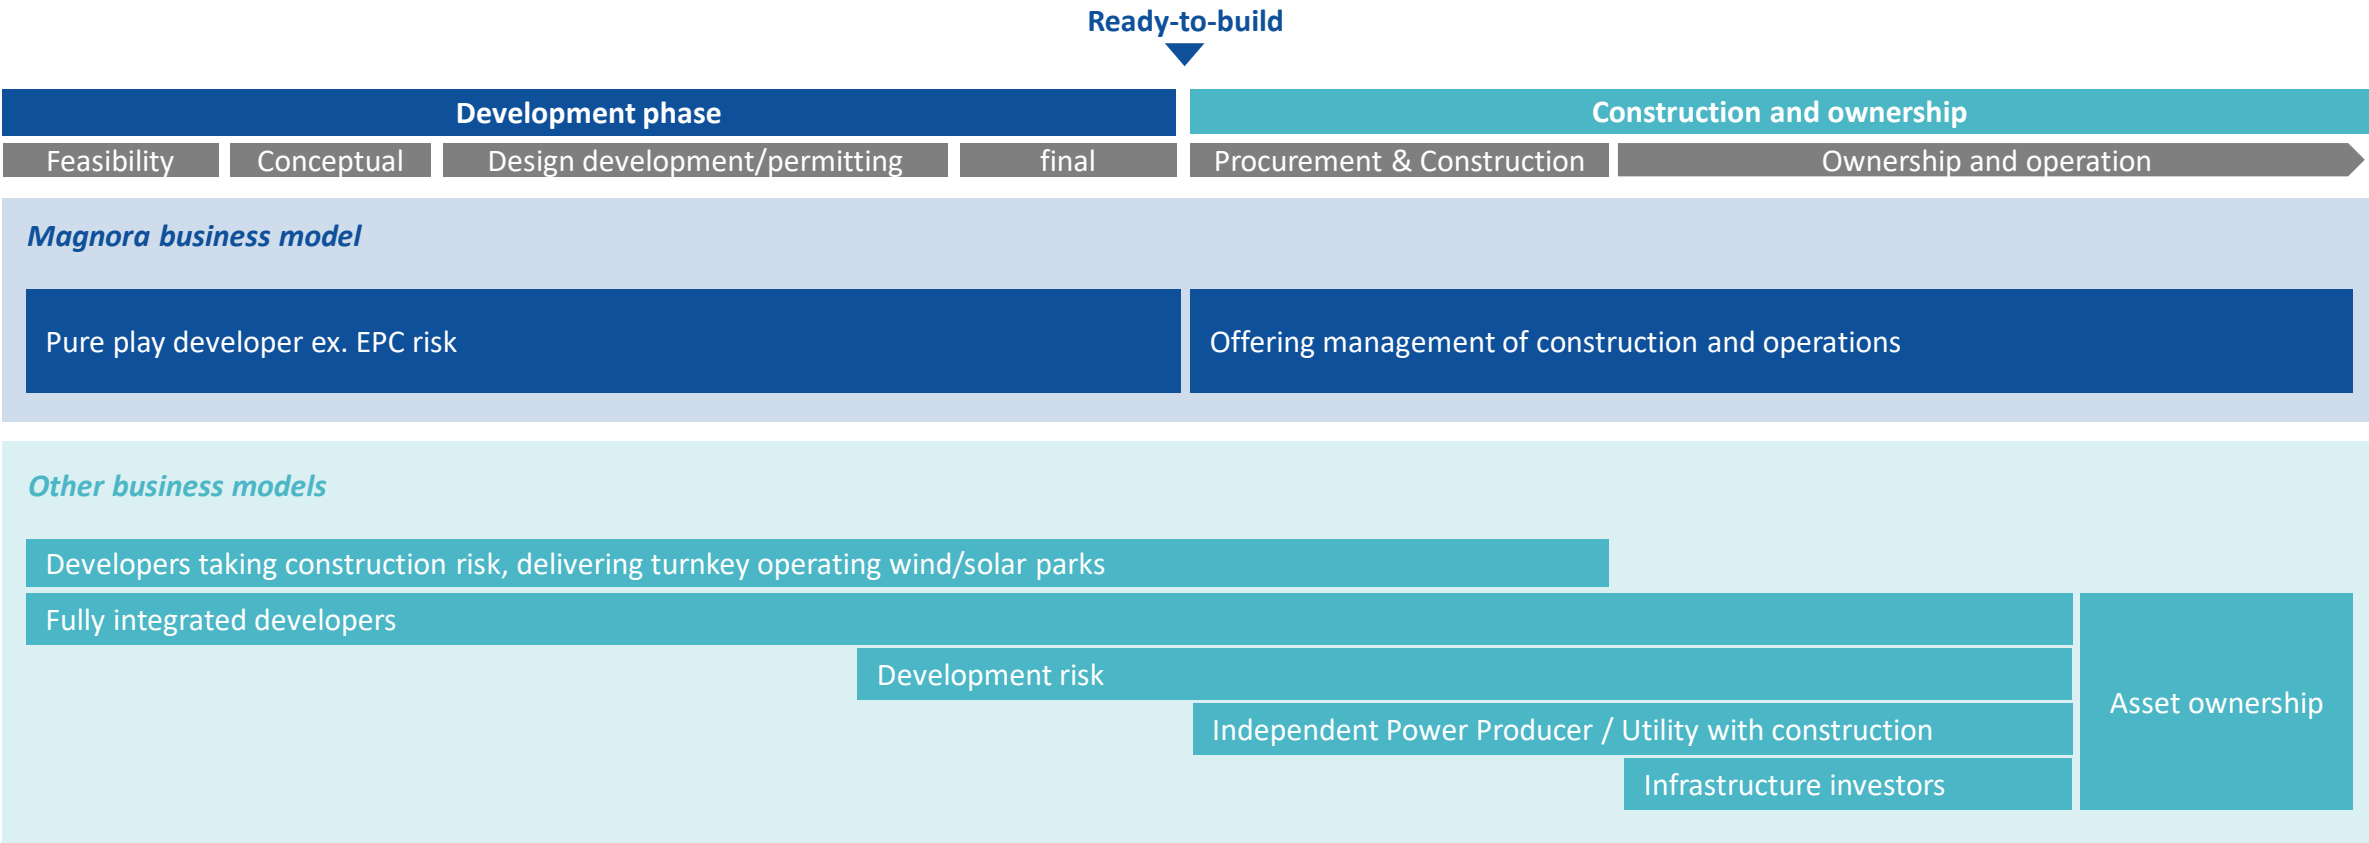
Ready-to-build

Development phase

Construction and ownership

Feasibility

Conceptual

Design development/permitting

final

Procurement & Construction

Ownership and operation

Magnora business model

Pure play developer ex. EPC risk

Offering management of construction and operations

Other business models

Developers taking construction risk, delivering turnkey operating wind/solar parks

Fully integrated developers

Development risk

Independent Power Producer / Utility with construction

Infrastructure investors

Asset ownership